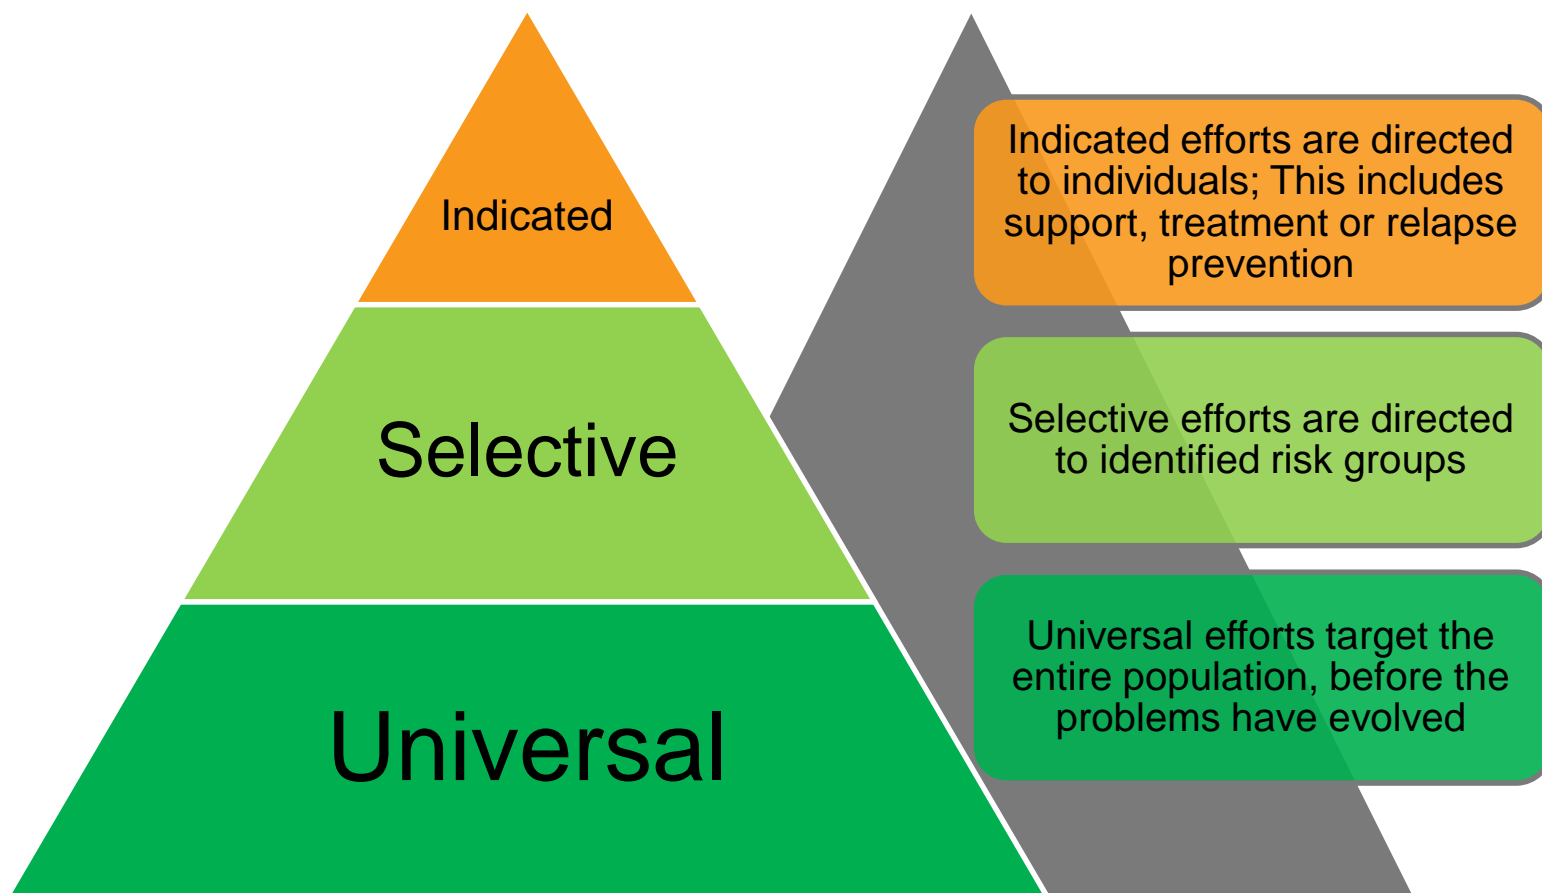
Indicated

Selective

Universal

Indicated efforts are directed to individuals; This includes support, treatment or relapse prevention

Selective efforts are directed to identified risk groups

Universal efforts target the entire population, before the problems have evolved